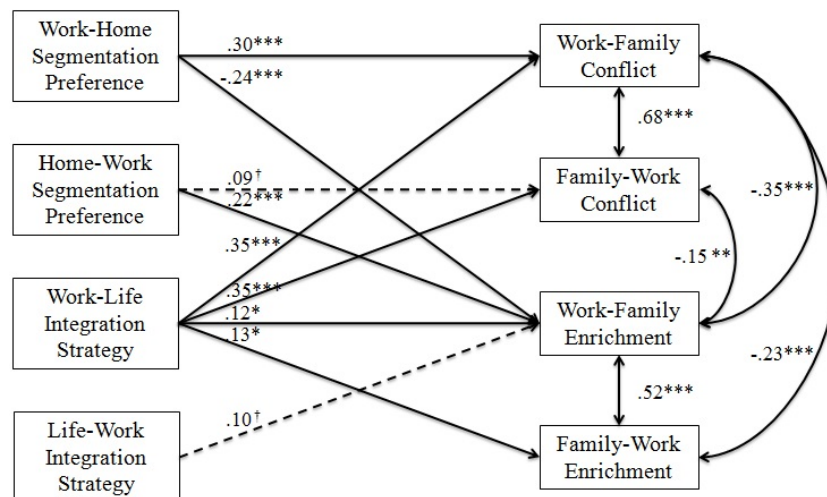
Work-Home Segmentation Preference

Home-Work Segmentation Preference

Work-Life Integration Strategy

Life-Work Integration Strategy

Work-Family Conflict

Family-Work Conflict

Work-Family Enrichment

Family-Work Enrichment

.30***

-.24***

.09$^{\dagger}$

.22***

.35***

.35***

.12*

.13*

.10$^{\dagger}$

.68***

-.15 **

.52***

-.35***

-.23***